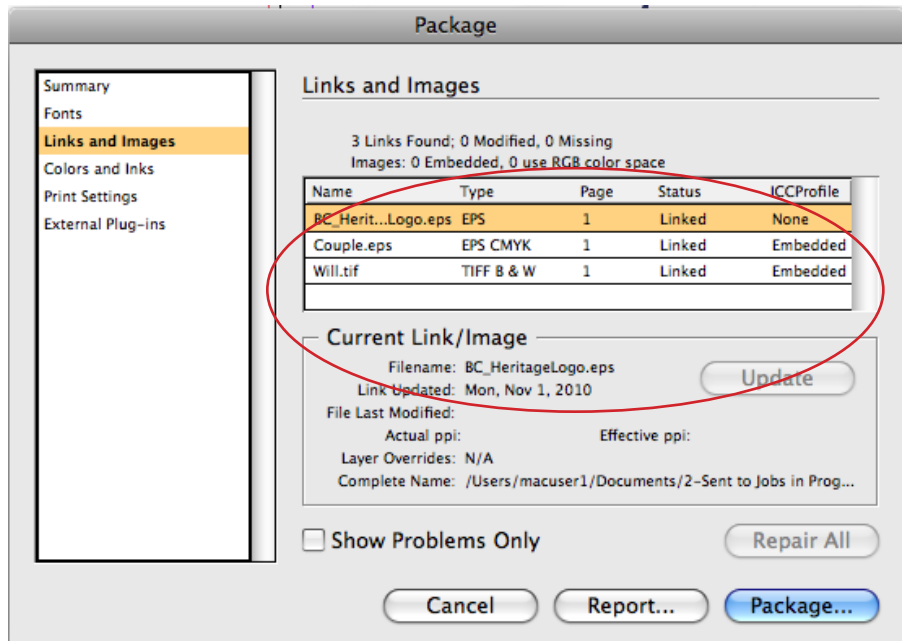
Package

Summary
Fonts
Links and Images
Colors and Inks
Print Settings
External Plug-ins

Links and Images

3 Links Found; 0 Modified, 0 Missing
Images: 0 Embedded, 0 use RGB color space

| Name | Type | Page | Status | ICCProfile |
|---|---|---|---|---|
| BC_Herit...Logo.eps | EPS | 1 | Linked | None |
| Couple.eps | EPS CMYK | 1 | Linked | Embedded |
| Will.tif | TIFF B & W | 1 | Linked | Embedded |

Current Link/Image

Filename: BC_HeritageLogo.eps
Link Updated: Mon, Nov 1, 2010
Update
File Last Modified:
Actual ppi:
Effective ppi:
Layer Overrides: N/A
Complete Name: /Users/macuser1/Documents/2-Sent to Jobs in Prog...

Show Problems Only
Repair All

Cancel
Report...
Package...